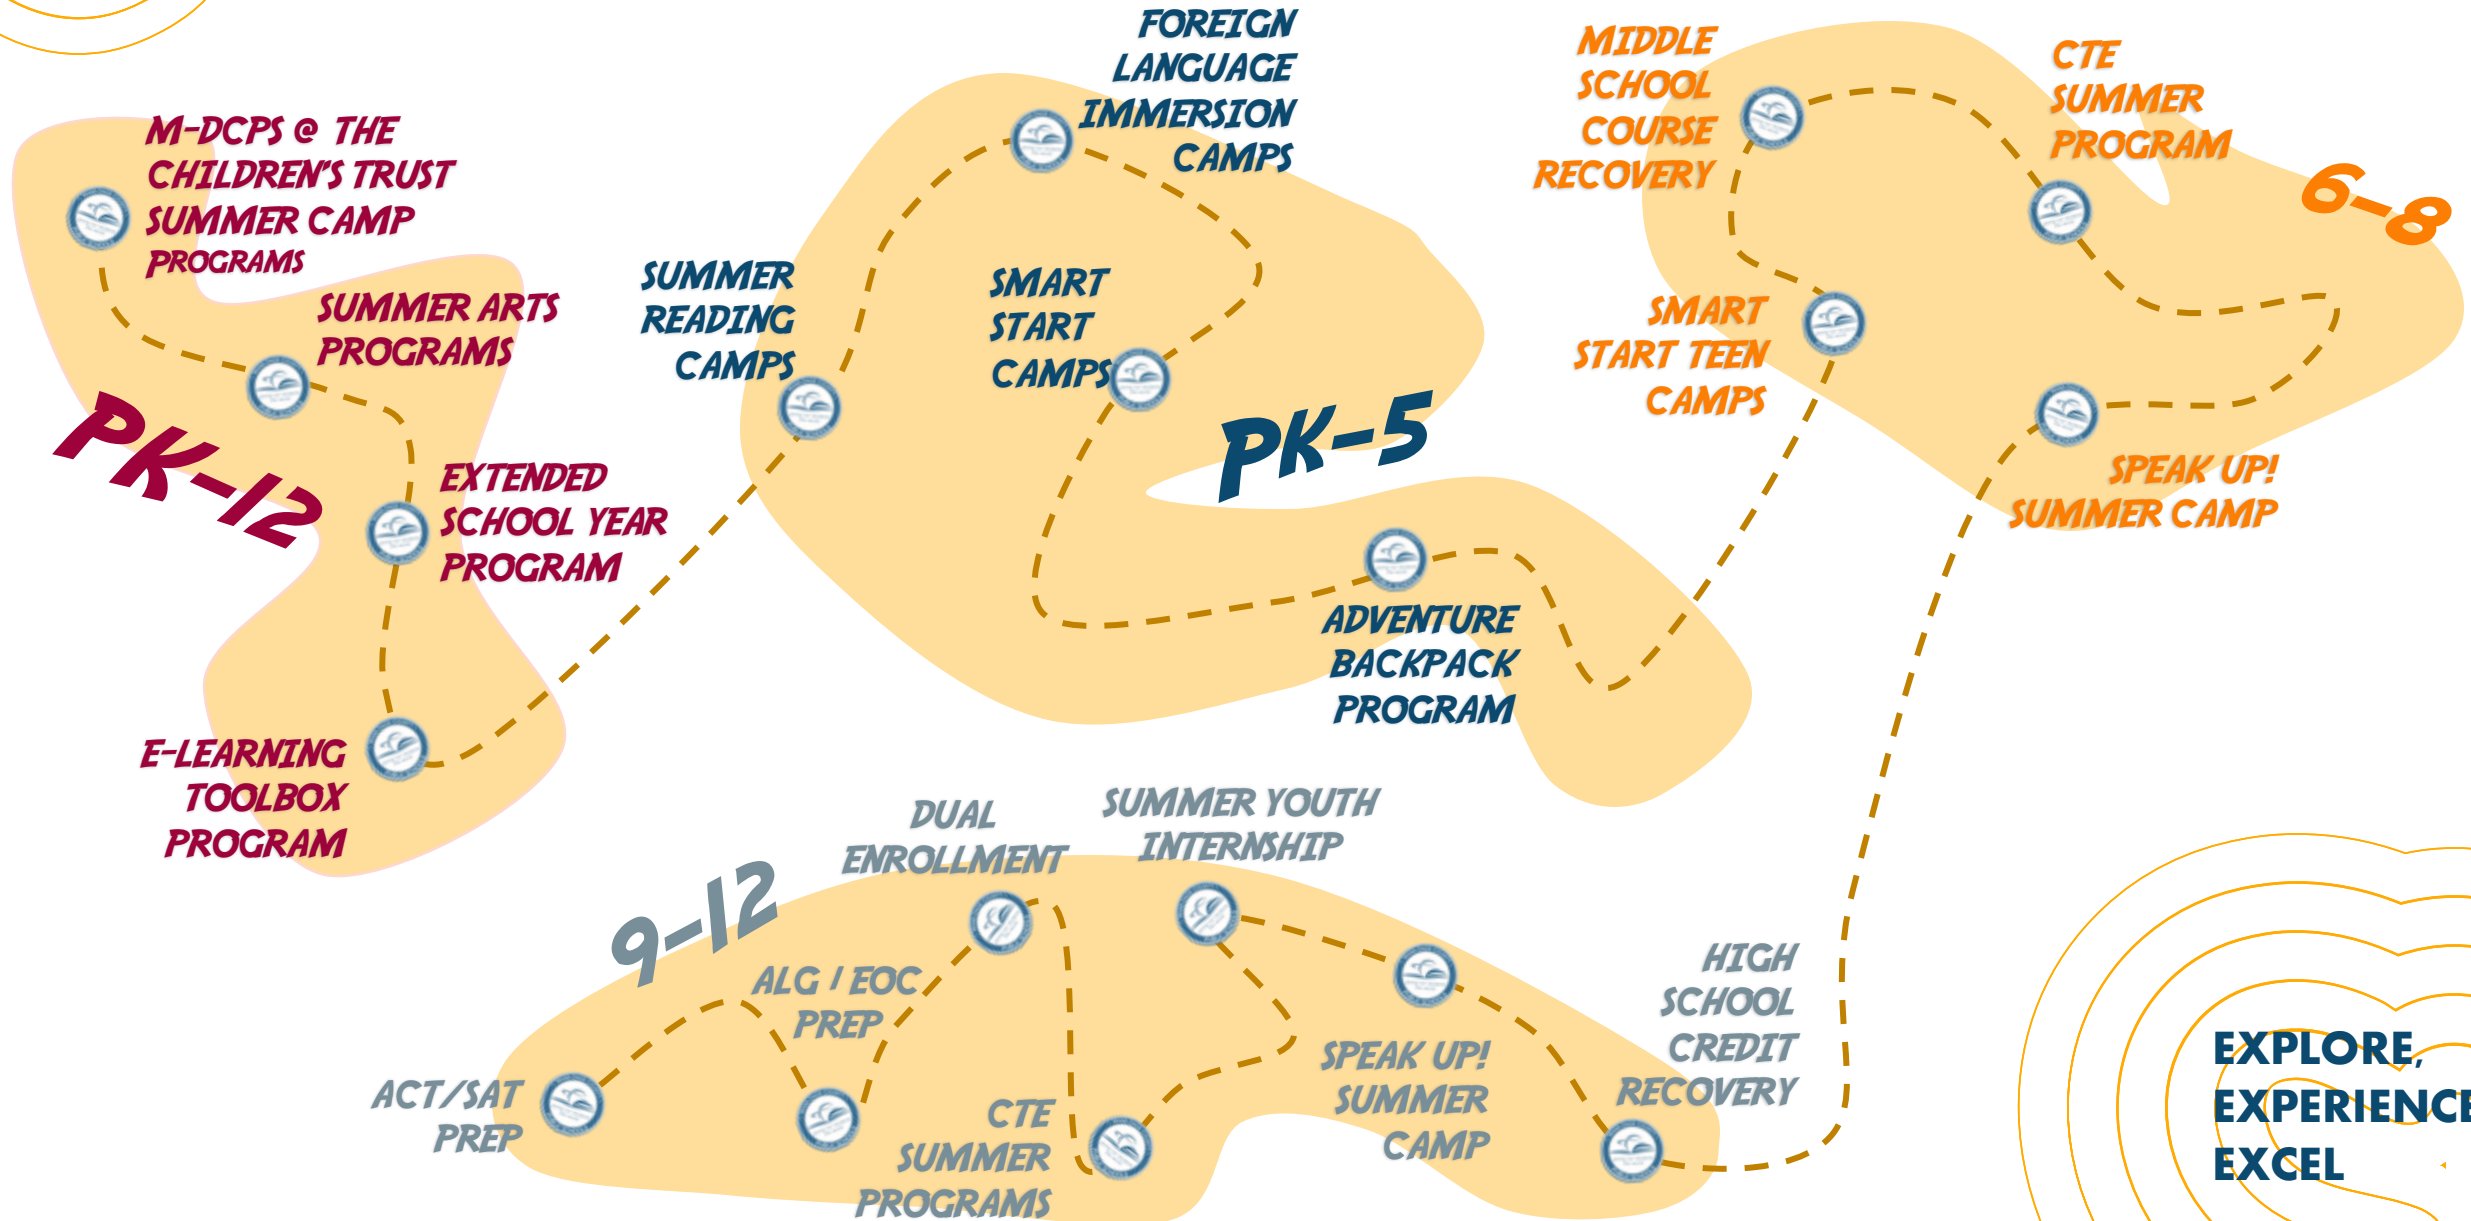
PK-12

M-DCPS @ THE CHILDREN'S TRUST SUMMER CAMP PROGRAMS

SUMMER ARTS PROGRAMS

EXTENDED SCHOOL YEAR PROGRAM

E-LEARNING TOOLBOX PROGRAM

PK-5

SUMMER READING CAMPS

FOREIGN LANGUAGE IMMERSION CAMPS

SMART START CAMPS

ADVENTURE BACKPACK PROGRAM

6-8

MIDDLE SCHOOL COURSE RECOVERY

CTE SUMMER PROGRAM

SMART START TEEN CAMPS

SPEAK UP! SUMMER CAMP

9-12

DUAL ENROLLMENT

SUMMER YOUTH INTERNSHIP

ALG / EOC PREP

ACT/SAT PREP

CTE SUMMER PROGRAMS

SPEAK UP! SUMMER CAMP

HIGH SCHOOL CREDIT RECOVERY

EXPLORE, EXPERIENCE EXCEL